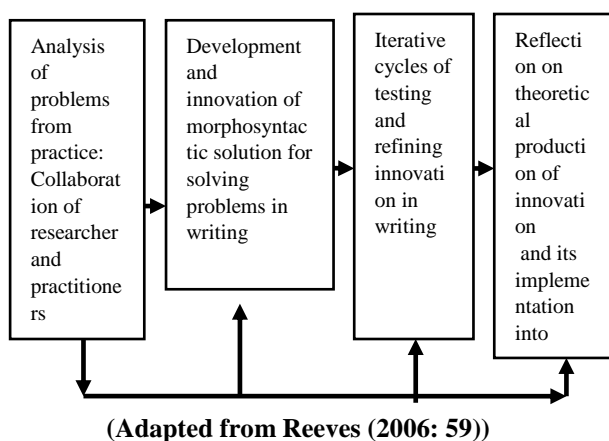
Analysis of problems from practice: Collaboration of researcher and practitioners

Development and innovation of morphosyntactic solution for solving problems in writing

Iterative cycles of testing and refining innovation in writing

Reflection on theoretical production of innovation and its implementation into

(Adapted from Reeves (2006: 59))